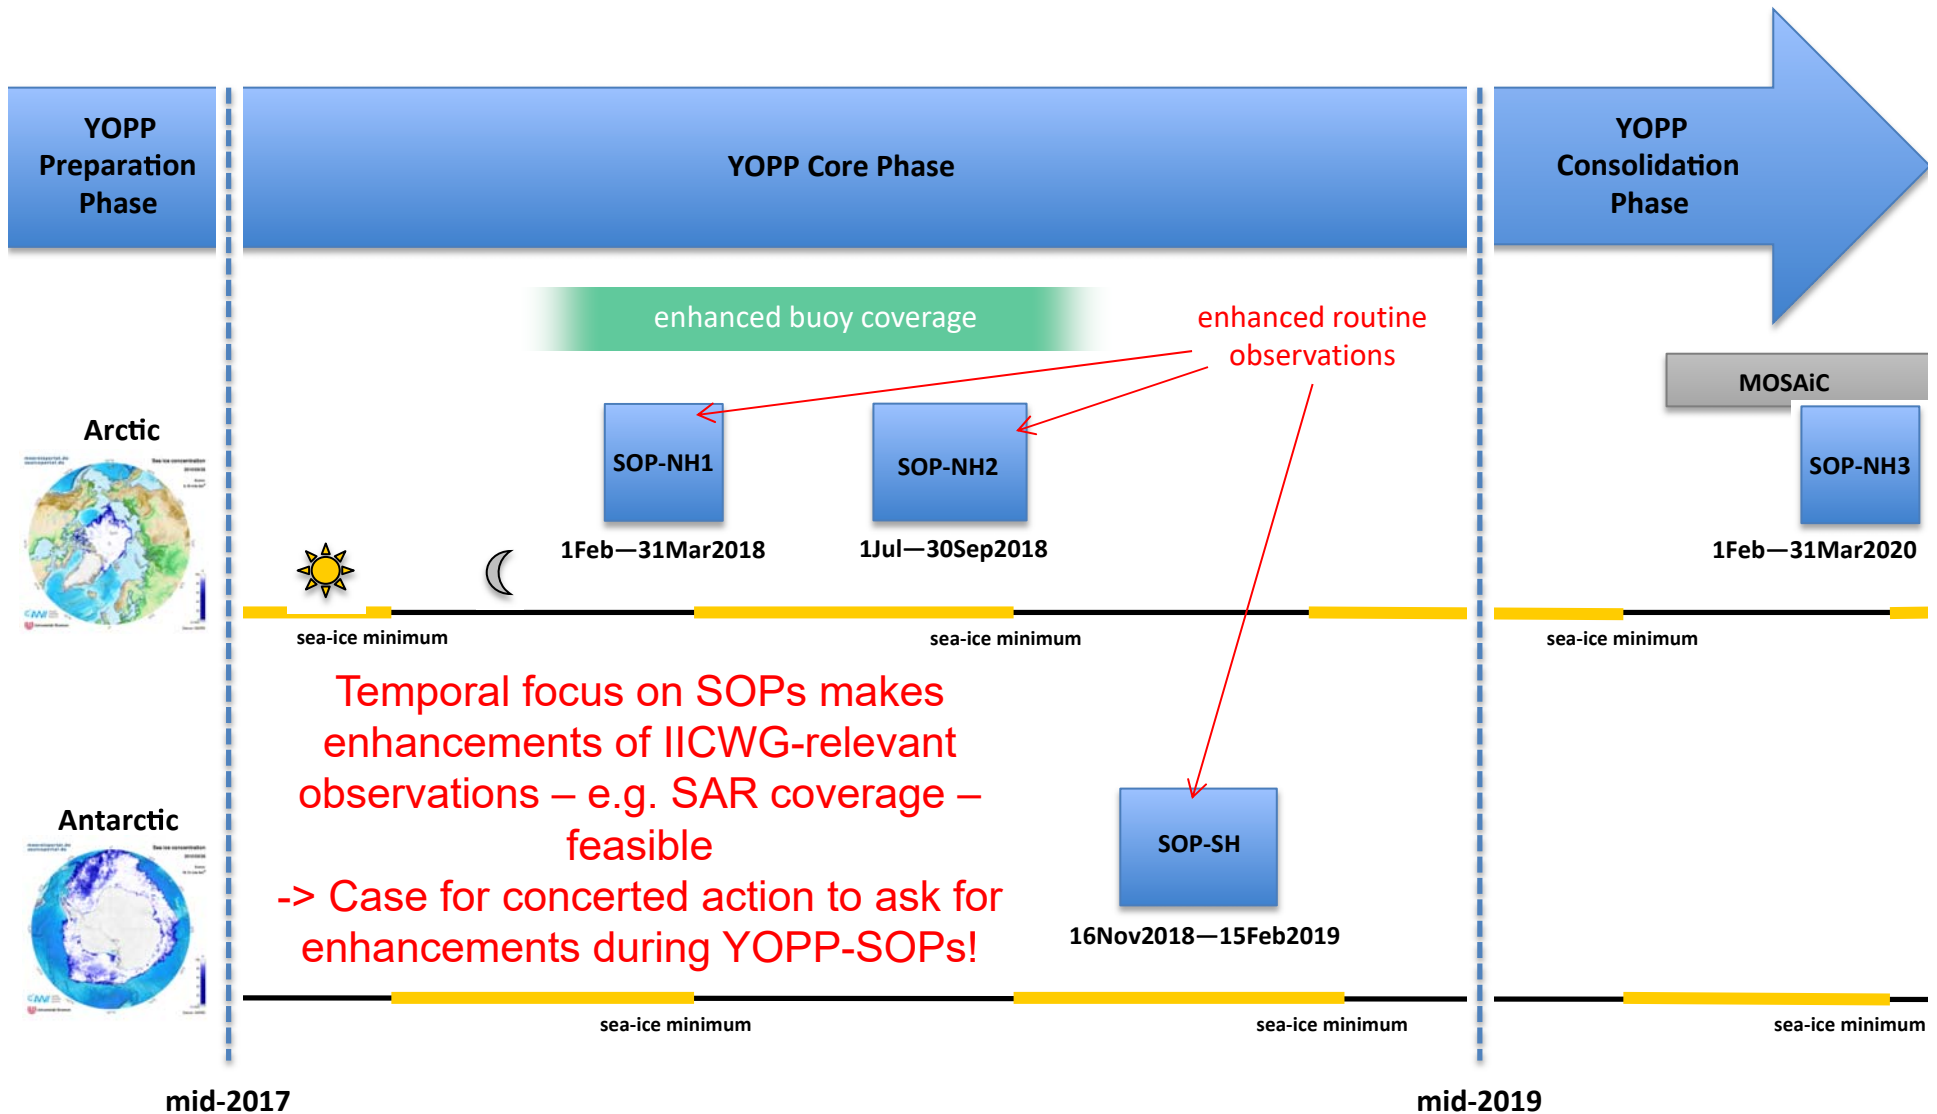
YOPP Preparation Phase

YOPP Core Phase

YOPP Consolidation Phase

enhanced buoy coverage

enhanced routine observations

MOSAiC

Arctic

SOP-NH1

SOP-NH2

SOP-NH3

1Feb—31Mar2018

1Jul—30Sep2018

1Feb—31Mar2020

sea-ice minimum

sea-ice minimum

sea-ice minimum

Temporal focus on SOPs makes enhancements of IICWG-relevant observations – e.g. SAR coverage – feasible
-> Case for concerted action to ask for enhancements during YOPP-SOPs!

Antarctic

SOP-SH

16Nov2018—15Feb2019

sea-ice minimum

sea-ice minimum

sea-ice minimum

mid-2017

mid-2019